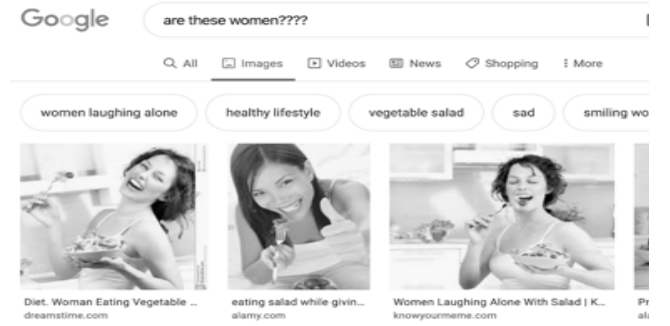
Google

are these women????

All Images Videos News Shopping More

women laughing alone healthy lifestyle vegetable salad sad smiling wo

Diet. Woman Eating Vegetable ...
dreamstime.com

eating salad while givin...
alamy.com

Women Laughing Alone With Salad | K...
knowyourmeme.com

Pr
al